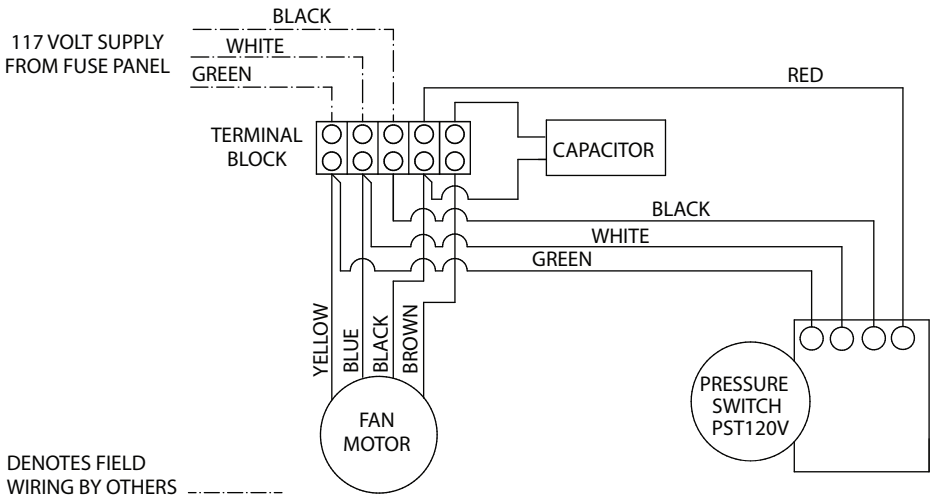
117 VOLT SUPPLY FROM FUSE PANEL

BLACK

WHITE

GREEN

RED

TERMINAL BLOCK

CAPACITOR

BLACK

WHITE

GREEN

YELLOW

BLUE

BLACK

BROWN

FAN MOTOR

PRESSURE SWITCH PST120V

DENOTES FIELD WIRING BY OTHERS